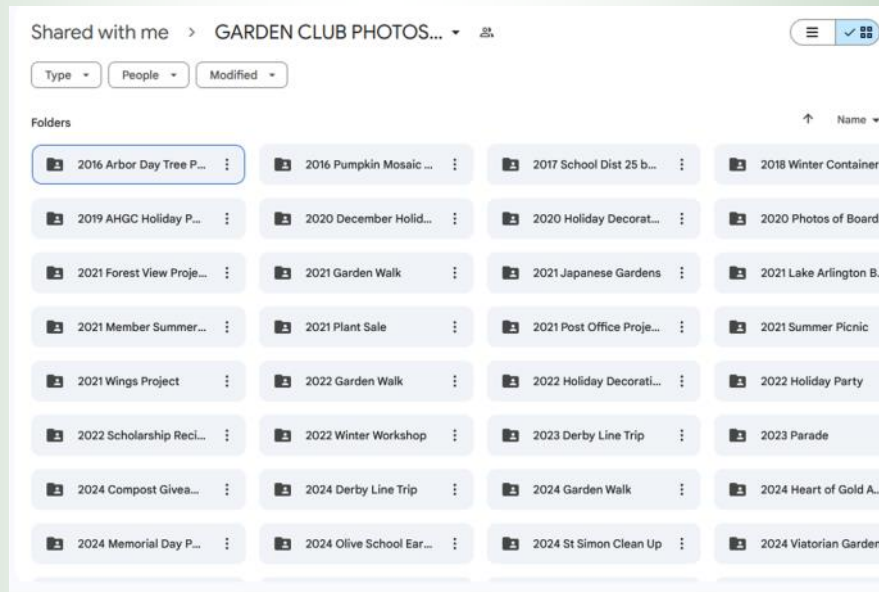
Shared with me > GARDEN CLUB PHOTOS...

Type People Modified

Folders

Name

| | | | |
|---|---|---|---|
| 2016 Arbor Day Tree P... | 2016 Pumpkin Mosaic ... | 2017 School Dist 25 b... | 2018 Winter Container |
| 2019 AHGC Holiday P... | 2020 December Holid... | 2020 Holiday Decorat... | 2020 Photos of Board |
| 2021 Forest View Proje... | 2021 Garden Walk | 2021 Japanese Gardens | 2021 Lake Arlington B. |
| 2021 Member Summer... | 2021 Plant Sale | 2021 Post Office Proje... | 2021 Summer Picnic |
| 2021 Wings Project | 2022 Garden Walk | 2022 Holiday Decorati... | 2022 Holiday Party |
| 2022 Scholarship Reci... | 2022 Winter Workshop | 2023 Derby Line Trip | 2023 Parade |
| 2024 Compost Givea... | 2024 Derby Line Trip | 2024 Garden Walk | 2024 Heart of Gold A.. |
| 2024 Memorial Day P... | 2024 Olive School Ear... | 2024 St Simon Clean Up | 2024 Viatorian Garden |